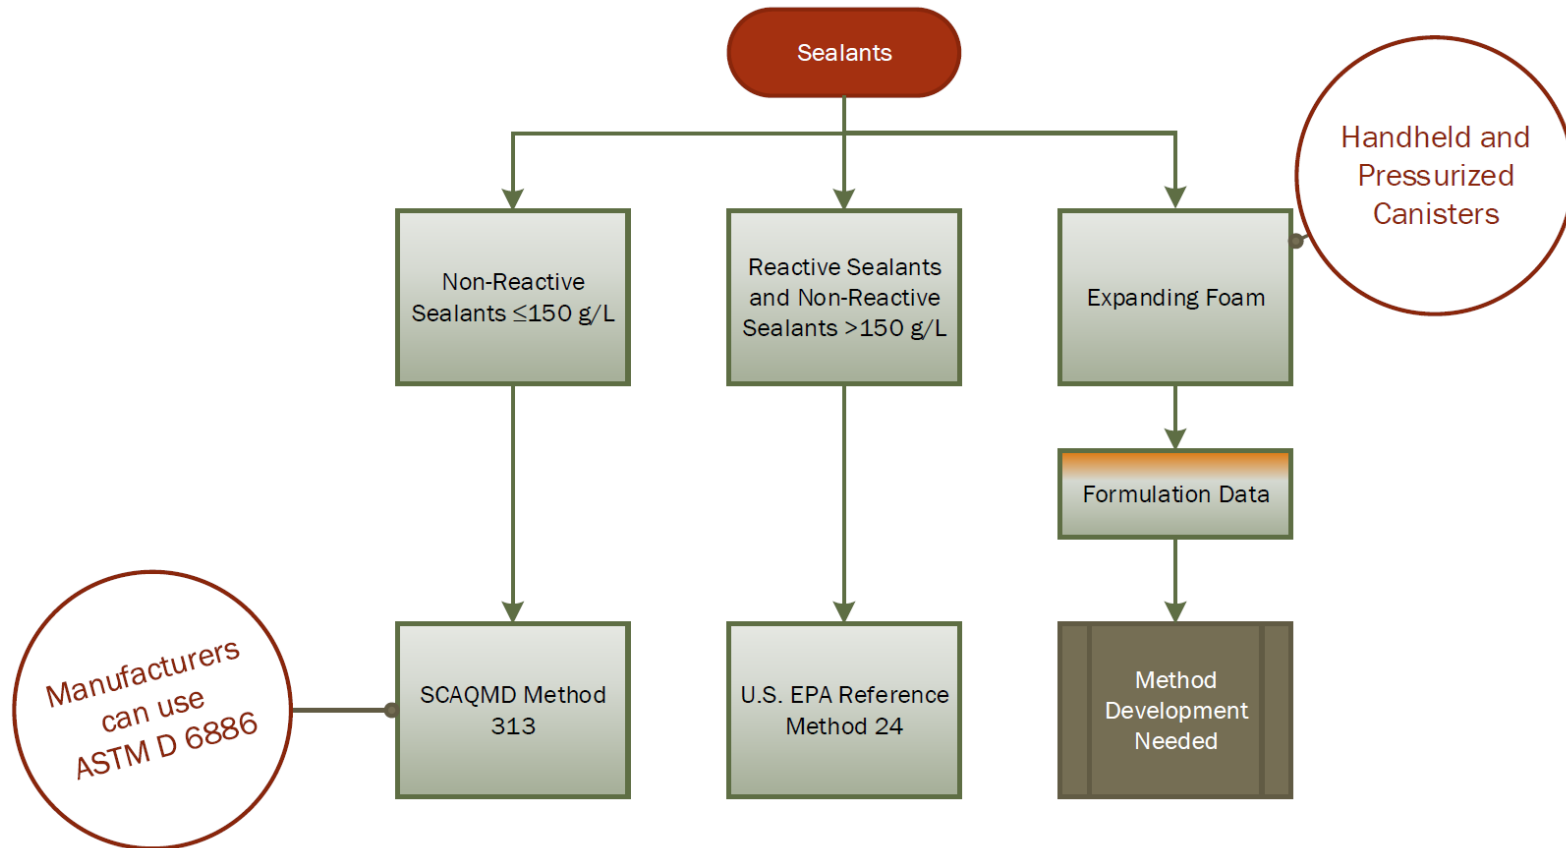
Sealants

Handheld and Pressurized Canisters

Non-Reactive Sealants ≤150 g/L

Reactive Sealants and Non-Reactive Sealants >150 g/L

Expanding Foam

Formulation Data

Manufacturers can use ASTM D 6886

SCAQMD Method 313

U.S. EPA Reference Method 24

Method Development Needed